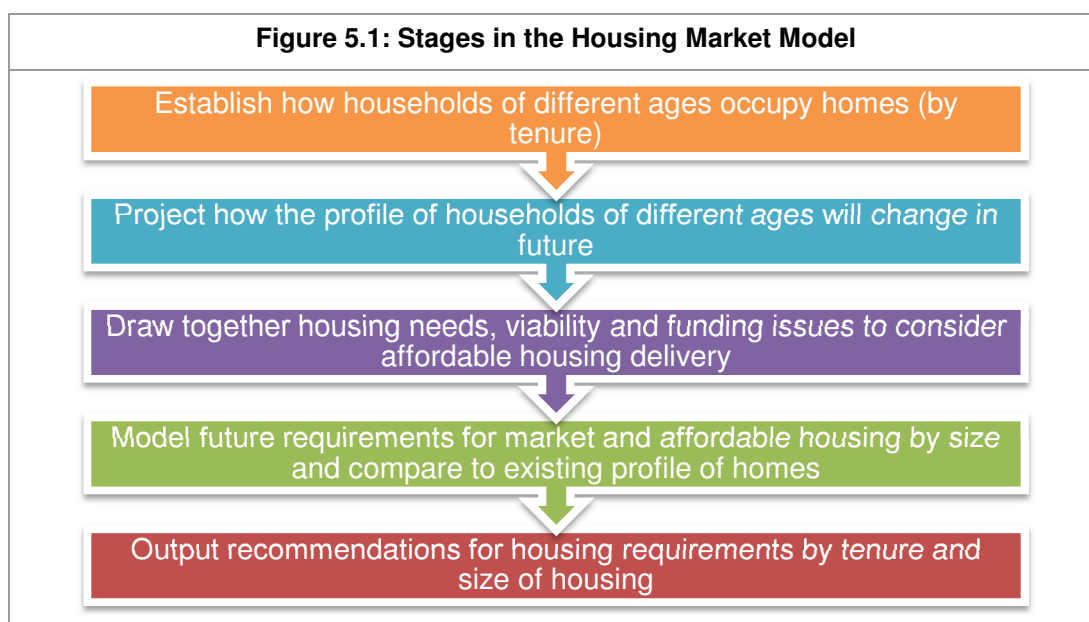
Figure 5.1: Stages in the Housing Market Model

Establish how households of different ages occupy homes (by tenure)

Project how the profile of households of different ages will change in future

Draw together housing needs, viability and funding issues to consider affordable housing delivery

Model future requirements for market and affordable housing by size and compare to existing profile of homes

Output recommendations for housing requirements by tenure and size of housing